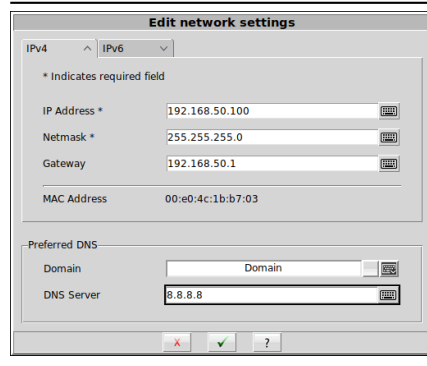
Edit network settings

IPv4 IPv6

* Indicates required field

IP Address * 192.168.50.100

Netmask * 255.255.255.0

Gateway 192.168.50.1

MAC Address 00:e0:4c:1b:b7:03

Preferred DNS

Domain Domain

DNS Server 8.8.8.8

X ✓ ?